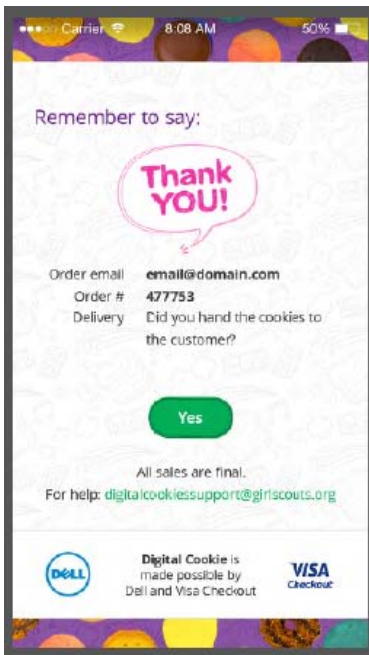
●●●○○ Carrier 8:08 AM 50%

Remember to say:

Thank YOU!

Order email email@domain.com
Order # 477753
Delivery Did you hand the cookies to the customer?

Yes

All sales are final.
For help: digitalcookiesupport@girlscouts.org

DELL

Digital Cookie is made possible by Dell and Visa Checkout

VISA Checkout